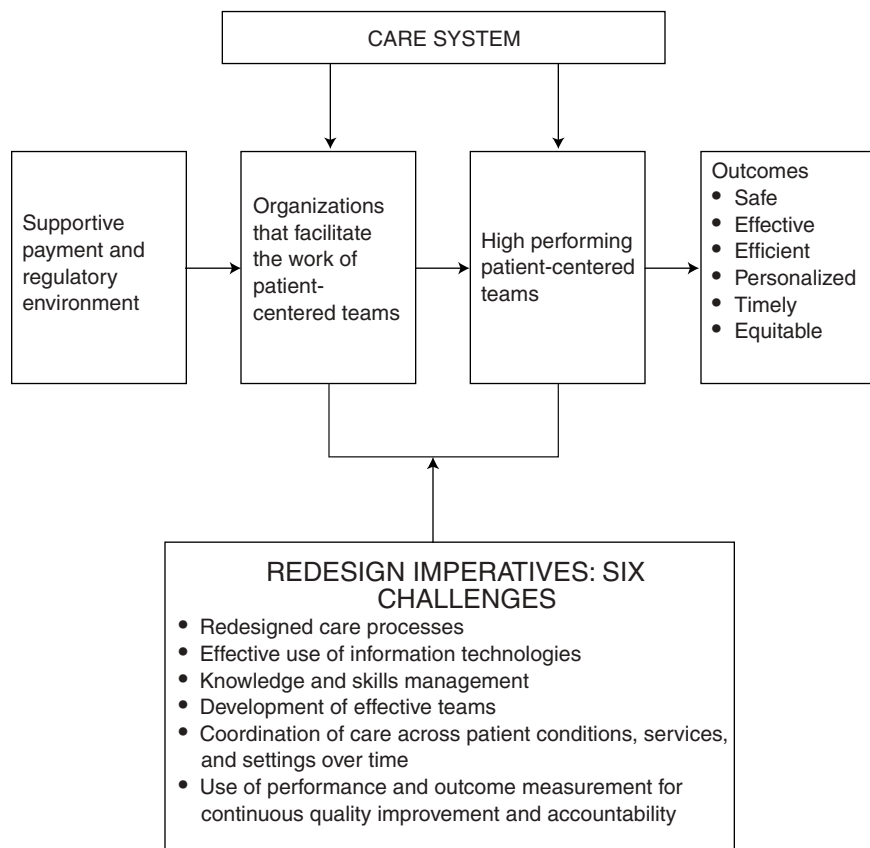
CARE SYSTEM

Supportive payment and regulatory environment

Organizations that facilitate the work of patient-centered teams

High performing patient-centered teams

Outcomes
- Safe
- Effective
- Efficient
- Personalized
- Timely
- Equitable

REDESIGN IMPERATIVES: SIX CHALLENGES
- Redesigned care processes
- Effective use of information technologies
- Knowledge and skills management
- Development of effective teams
- Coordination of care across patient conditions, services, and settings over time
- Use of performance and outcome measurement for continuous quality improvement and accountability